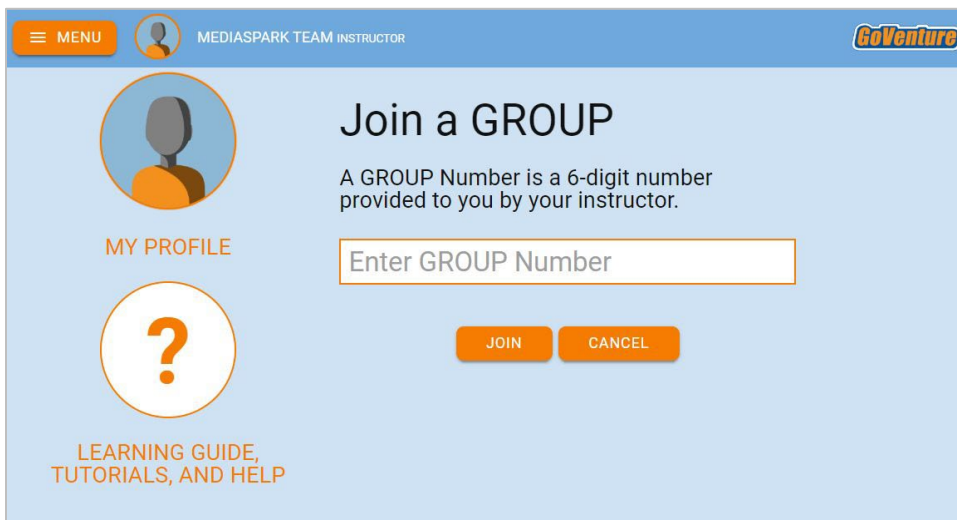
MENU MEDIASPARK TEAM INSTRUCTOR GoVenture

MY PROFILE

?

LEARNING GUIDE, TUTORIALS, AND HELP

Join a GROUP

A GROUP Number is a 6-digit number provided to you by your instructor.

Enter GROUP Number

JOIN CANCEL